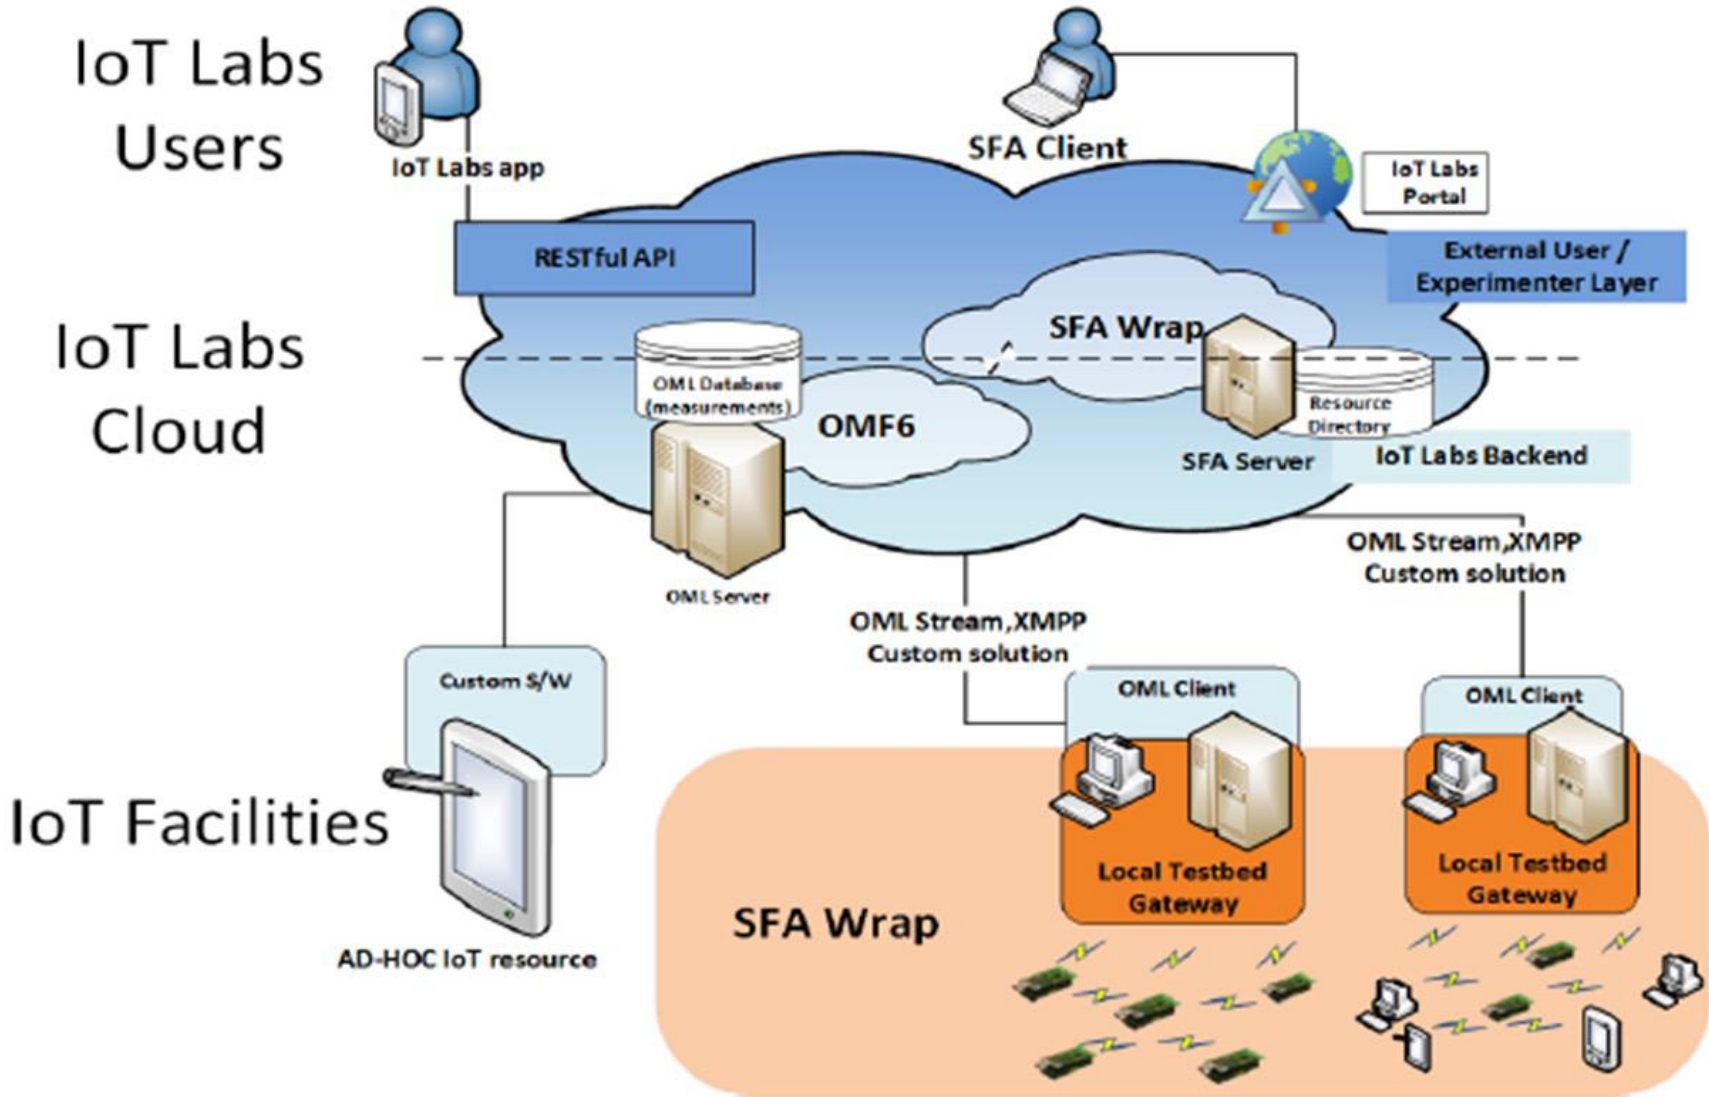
IoT Labs Users

IoT Labs app

SFA Client

IoT Labs Portal

RESTful API

External User / Experimenter Layer

IoT Labs Cloud

SFA Wrap

OML Database (measurements)

OMF6

Resource Directory

SFA Server

IoT Labs Backend

OML Server

OML Stream,XMPP Custom solution

OML Stream,XMPP Custom solution

Custom S/W

OML Client

OML Client

IoT Facilities

Local Testbed Gateway

Local Testbed Gateway

SFA Wrap

AD-HOC IoT resource